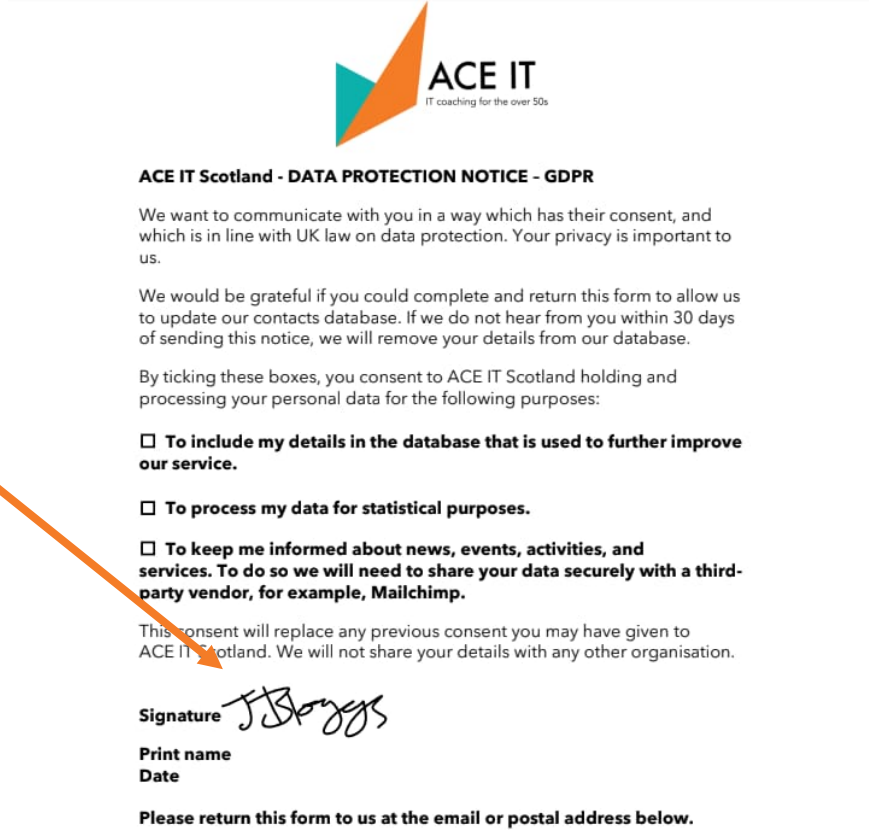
ACE IT
IT coaching for the over 50s

ACE IT Scotland - DATA PROTECTION NOTICE - GDPR

We want to communicate with you in a way which has their consent, and which is in line with UK law on data protection. Your privacy is important to us.

We would be grateful if you could complete and return this form to allow us to update our contacts database. If we do not hear from you within 30 days of sending this notice, we will remove your details from our database.

By ticking these boxes, you consent to ACE IT Scotland holding and processing your personal data for the following purposes:

☐ To include my details in the database that is used to further improve our service.

☐ To process my data for statistical purposes.

☐ To keep me informed about news, events, activities, and services. To do so we will need to share your data securely with a third-party vendor, for example, Mailchimp.

This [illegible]onsent will replace any previous consent you may have given to ACE IT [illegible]otland. We will not share your details with any other organisation.

Signature J Bloggs

Print name
Date

Please return this form to us at the email or postal address below.